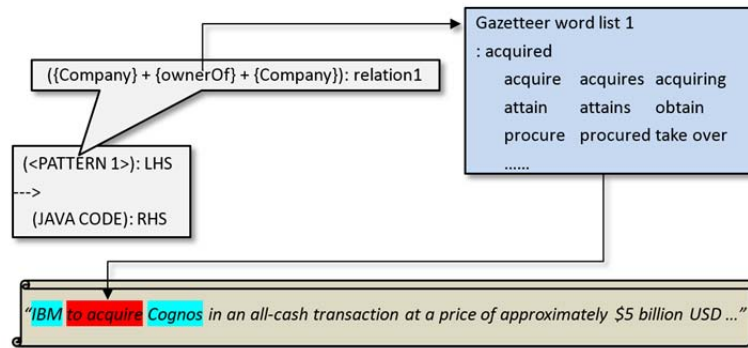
({Company} + {ownerOf} + {Company}): relation1

(<PATTERN 1>): LHS
-->
(JAVA CODE): RHS

Gazetteer word list 1
: acquired
acquire acquires acquiring
attain attains obtain
procure procured take over
......

"IBM to acquire Cognos in an all-cash transaction at a price of approximately $5 billion USD ..."